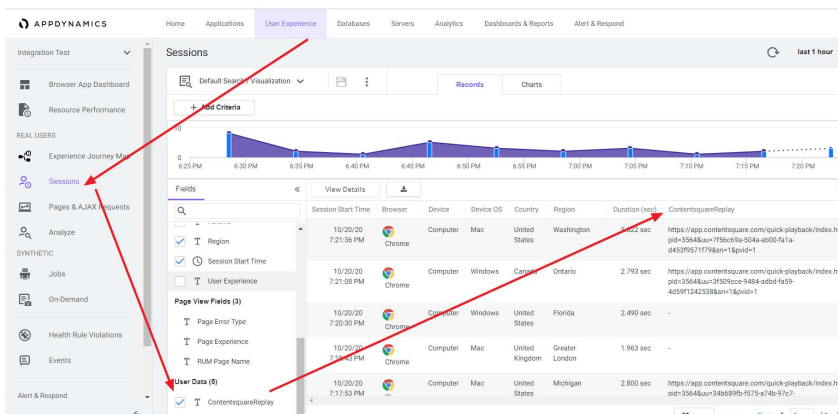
APPDYNAMICS

Home Applications User Experience Databases Servers Analytics Dashboards & Reports Alert & Respond

Integration Test

Browser App Dashboard

Resource Performance

REAL USERS

Experience Journey Map

Sessions

Pages & AJAX Requests

Analyze

SYNTHETIC

Jobs

On-Demand

Health Rule Violations

Events

Alert & Respond

Sessions

last 1 hour

Default Search / Visualization

Records Charts

+ Add Criteria

10

0

6:25 PM 6:30 PM 6:35 PM 6:40 PM 6:45 PM 6:50 PM 6:55 PM 7:00 PM 7:05 PM 7:10 PM 7:15 PM 7:20 PM

Fields «

View Details

Region

Session Start Time

User Experience

Page View Fields (3)

Page Error Type

Page Experience

RUM Page Name

User Data (5)

ContentsquareReplay

| Session Start Time | Browser | Device | Device OS | Country | Region | Duration (sec) | ContentsquareReplay |
|---|---|---|---|---|---|---|---|
| 10/20/20 7:21:36 PM | Chrome | Computer | Mac | United States | Washington | 5.222 sec | https://app.contentsquare.com/quick-playback/index.h pid=3564&uu=7f56c69a-504a-ab00-fa1a-d453f9571f79&sn=1&pvid=1 |
| 10/20/20 7:21:08 PM | Chrome | Computer | Windows | Canada | Ontario | 2.793 sec | https://app.contentsquare.com/quick-playback/index.h pid=3564&uu=3f509cce-9484-adbd-fa59-4d59f1242538&sn=1&pvid=1 |
| 10/20/20 7:20:30 PM | Chrome | Computer | Windows | United States | Florida | 2.490 sec | - |
| 10/20/20 7:19:43 PM | Chrome | Computer | Mac | United Kingdom | Greater London | 1.963 sec | - |
| 10/20/20 7:17:53 PM | | Computer | Mac | United States | Michigan | 2.800 sec | https://app.contentsquare.com/quick-playback/index.h pid=3564&uu=34b689fb-f575-a74b-97c7- |